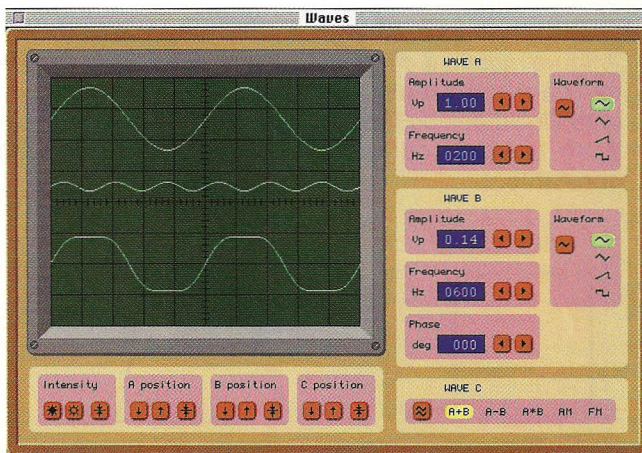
Waves

WAVE A

Amplitude

Vp 1.00

Frequency

Hz 0200

Waveform

WAVE B

Amplitude

Vp 0.14

Frequency

Hz 0600

Phase

deg 000

Waveform

Intensity

A position

B position

C position

WAVE C

A+B A-B A*B AM FM